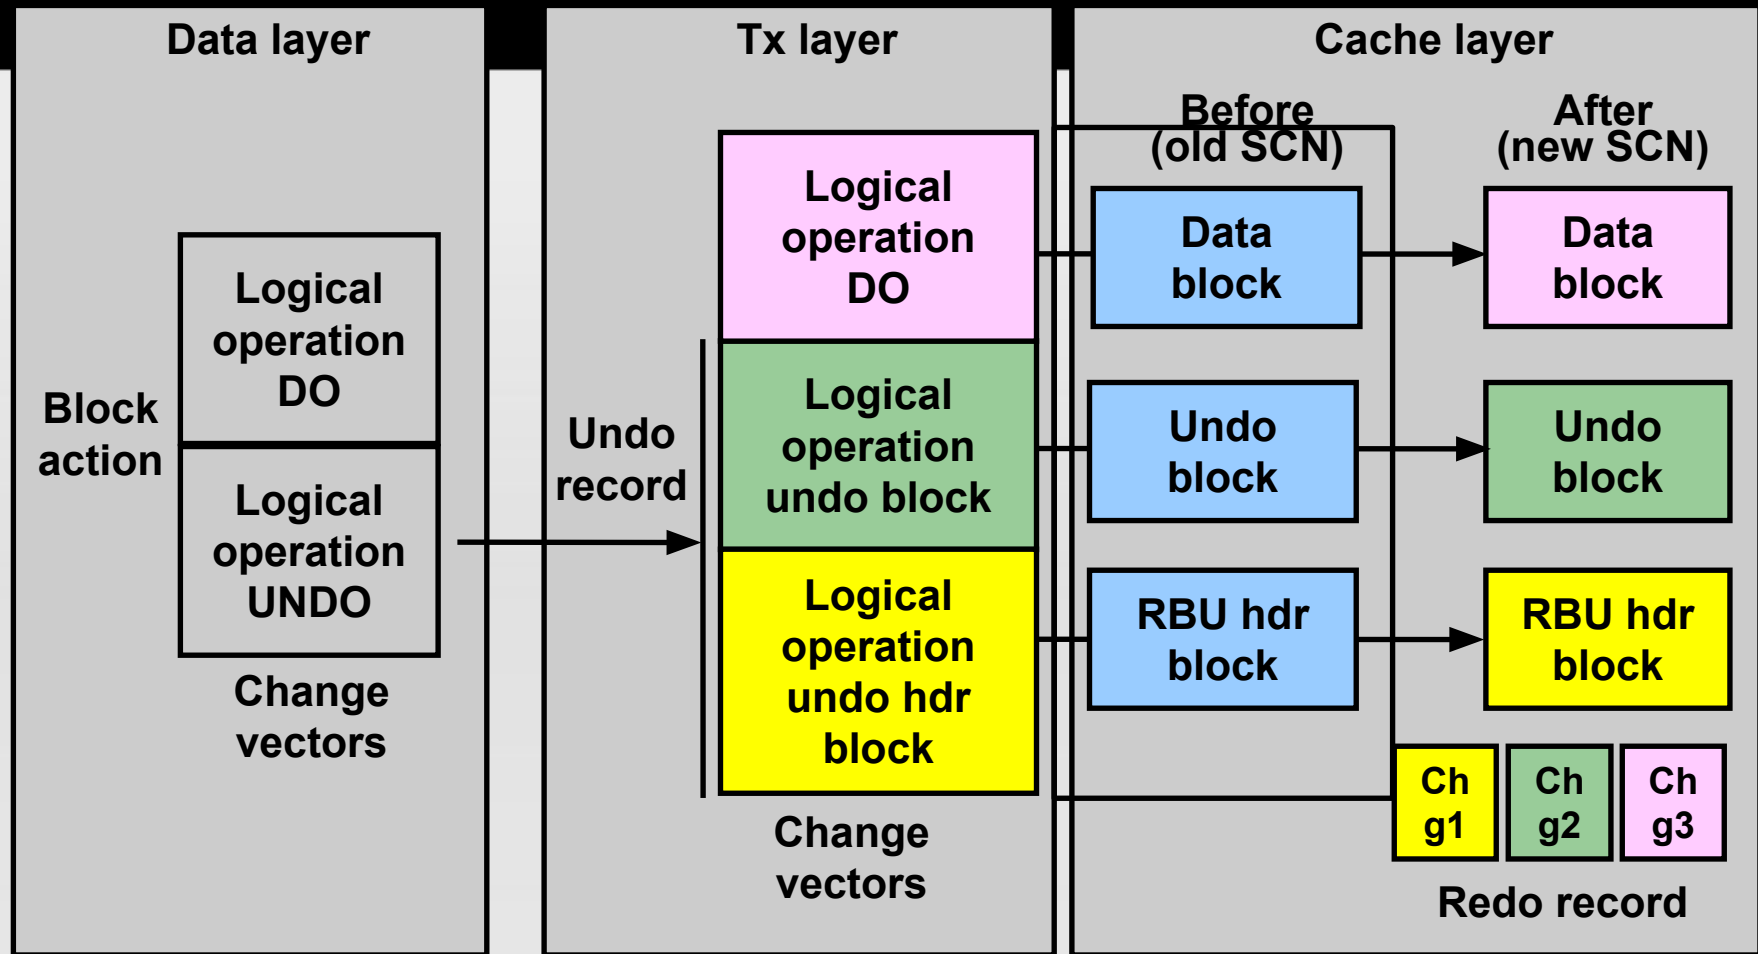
Data layer

Block action

Logical operation DO

Logical operation UNDO

Change vectors

Tx layer

Undo record

Logical operation DO

Logical operation undo block

Logical operation undo hdr block

Change vectors

Cache layer

Before (old SCN)

After (new SCN)

Data block

Data block

Undo block

Undo block

RBU hdr block

RBU hdr block

Ch g1

Ch g2

Ch g3

Redo record